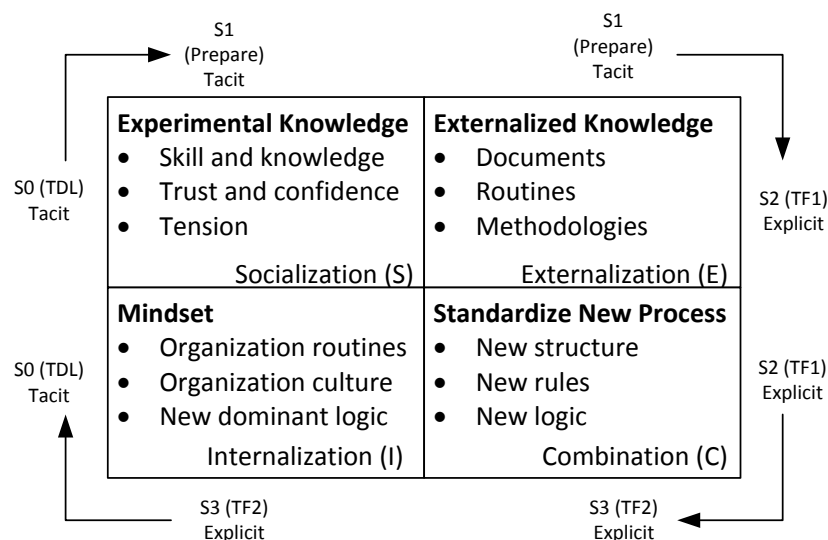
S1
(Prepare)
Tacit

S1
(Prepare)
Tacit

S0 (TDL)
Tacit

| Experimental Knowledge<br>• Skill and knowledge<br>• Trust and confidence<br>• Tension<br>Socialization (S) | Externalized Knowledge<br>• Documents<br>• Routines<br>• Methodologies<br>Externalization (E) |
|---|---|
| Mindset<br>• Organization routines<br>• Organization culture<br>• New dominant logic<br>Internalization (I) | Standardize New Process<br>• New structure<br>• New rules<br>• New logic<br>Combination (C) |

S2 (TF1)
Explicit

S0 (TDL)
Tacit

S2 (TF1)
Explicit

S3 (TF2)
Explicit

S3 (TF2)
Explicit